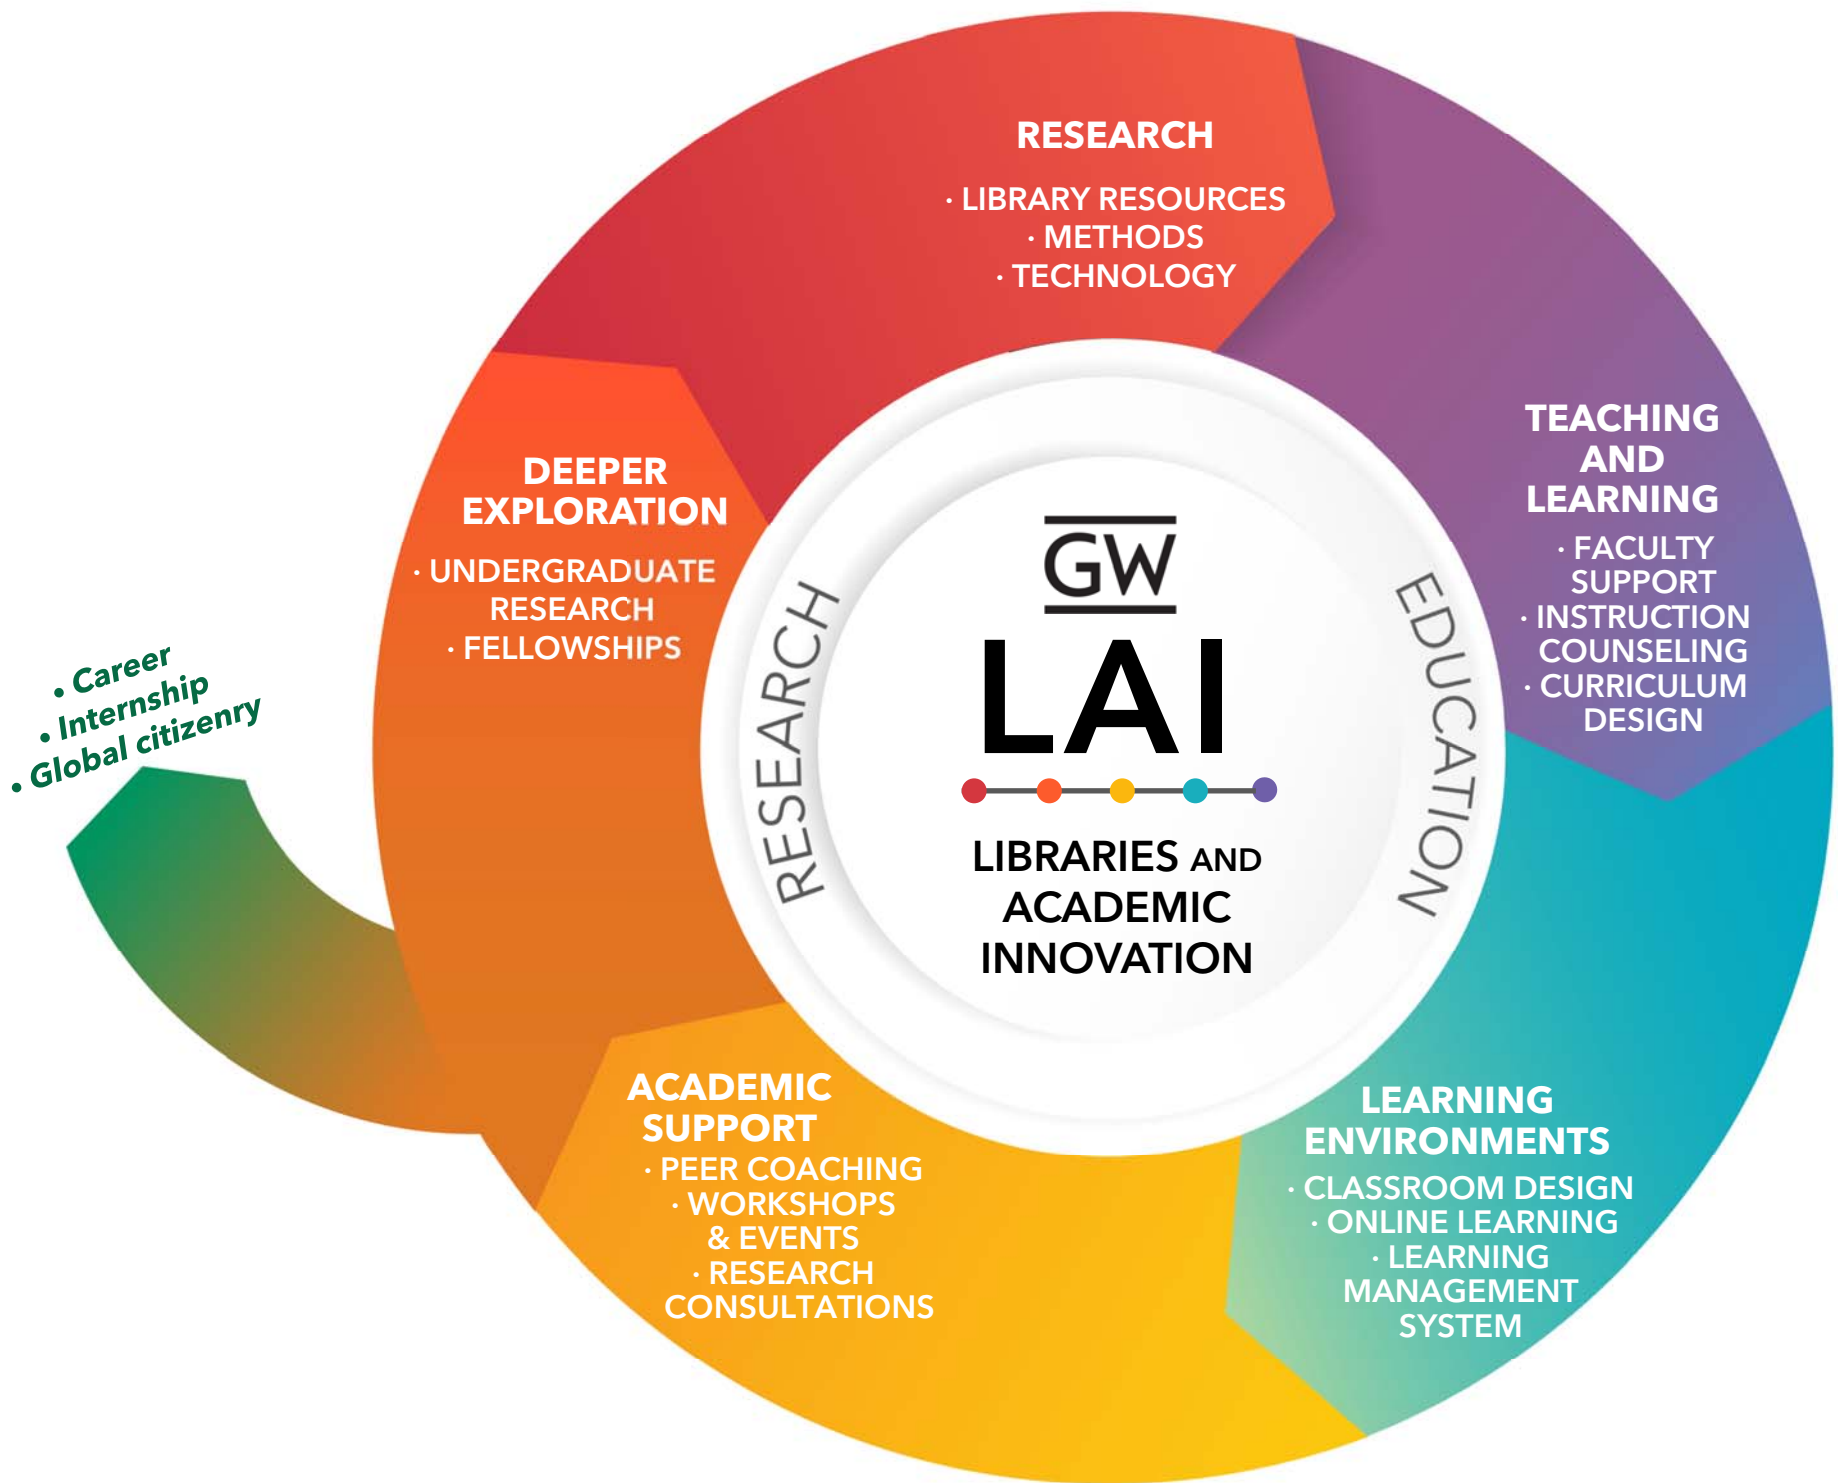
RESEARCH

· LIBRARY RESOURCES
· METHODS
· TECHNOLOGY

TEACHING AND LEARNING

· FACULTY SUPPORT
· INSTRUCTION COUNSELING
· CURRICULUM DESIGN

DEEPER EXPLORATION

· UNDERGRADUATE RESEARCH
· FELLOWSHIPS

• Career
• Internship
• Global citizenry

RESEARCH

GW

LAI

LIBRARIES AND ACADEMIC INNOVATION

EDUCATION

ACADEMIC SUPPORT

· PEER COACHING
· WORKSHOPS & EVENTS
· RESEARCH CONSULTATIONS

LEARNING ENVIRONMENTS

· CLASSROOM DESIGN
· ONLINE LEARNING
· LEARNING MANAGEMENT SYSTEM